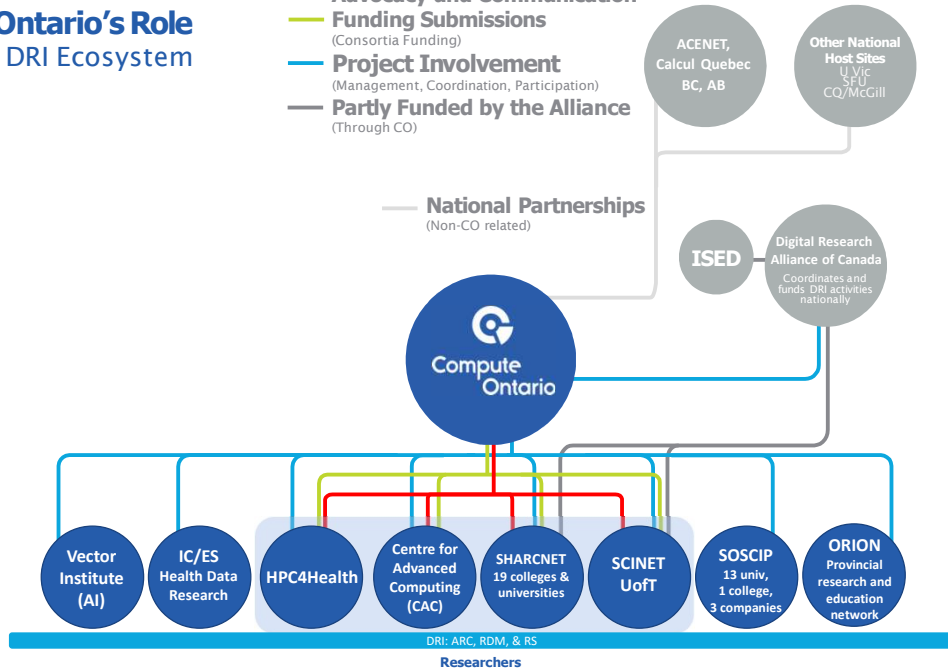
Ontario's Role
DRI Ecosystem

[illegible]
Funding Submissions
(Consortia Funding)
Project Involvement
(Management, Coordination, Participation)
Partly Funded by the Alliance
(Through CO)

ACENET, Calcul Quebec BC, AB

Other National Host Sites
U Vic
SFU
CQ/McGill

National Partnerships
(Non-CO related)

ISED

Digital Research Alliance of Canada
Coordinates and funds DRI activities nationally

Compute Ontario

Vector Institute (AI)

IC/ES Health Data Research

HPC4Health

Centre for Advanced Computing (CAC)

SHARCNET 19 colleges & universities

SCINET UofT

SOSCIP 13 univ, 1 college, 3 companies

ORION Provincial research and education network

DRI: ARC, RDM, & RS

Researchers